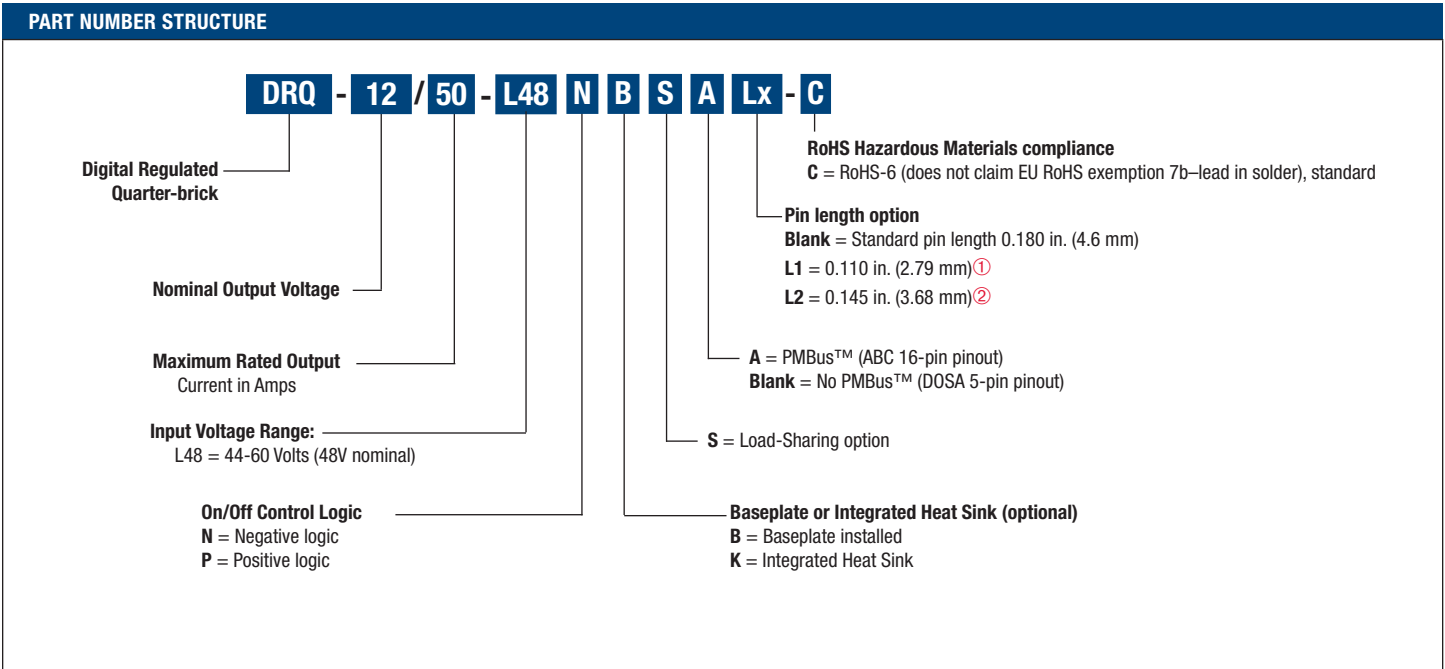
PART NUMBER STRUCTURE

DRQ - 12 / 50 - L48 N B S A Lx - C

RoHS Hazardous Materials compliance
C = RoHS-6 (does not claim EU RoHS exemption 7b–lead in solder), standard

Digital Regulated Quarter-brick

Pin length option
Blank = Standard pin length 0.180 in. (4.6 mm)
L1 = 0.110 in. (2.79 mm)①
L2 = 0.145 in. (3.68 mm)②

Nominal Output Voltage

Maximum Rated Output Current in Amps

A = PMBus™ (ABC 16-pin pinout)
Blank = No PMBus™ (DOSA 5-pin pinout)

Input Voltage Range:
L48 = 44-60 Volts (48V nominal)

S = Load-Sharing option

On/Off Control Logic
N = Negative logic
P = Positive logic

Baseplate or Integrated Heat Sink (optional)
B = Baseplate installed
K = Integrated Heat Sink